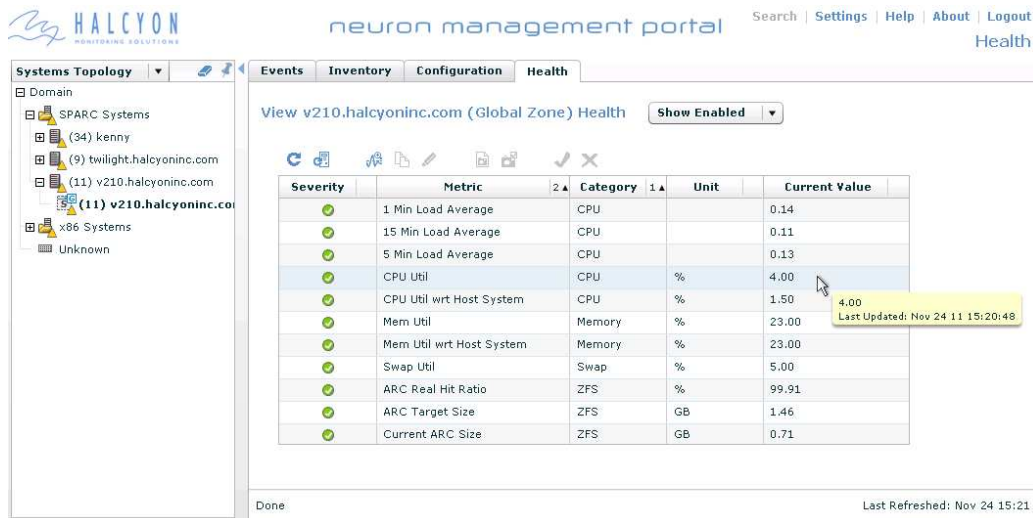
HALCYON
MONITORING SOLUTIONS

neuron management portal

Search | Settings | Help | About | Logout
Health

Systems Topology

Domain
SPARC Systems
(34) kenny
(9) twilight.halcyoninc.com
(11) v210.halcyoninc.com
(11) v210.halcyoninc.co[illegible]
x86 Systems
Unknown

Events | Inventory | Configuration | Health

View v210.halcyoninc.com (Global Zone) Health

Show Enabled

| Severity | Metric 2▲ | Category 1▲ | Unit | Current Value |
|---|---|---|---|---|
| | 1 Min Load Average | CPU | | 0.14 |
| | 15 Min Load Average | CPU | | 0.11 |
| | 5 Min Load Average | CPU | | 0.13 |
| | CPU Util | CPU | % | 4.00 |
| | CPU Util wrt Host System | CPU | % | 1.50 |
| | Mem Util | Memory | % | 23.00 |
| | Mem Util wrt Host System | Memory | % | 23.00 |
| | Swap Util | Swap | % | 5.00 |
| | ARC Real Hit Ratio | ZFS | % | 99.91 |
| | ARC Target Size | ZFS | GB | 1.46 |
| | Current ARC Size | ZFS | GB | 0.71 |

4.00
Last Updated: Nov 24 11 15:20:48

Done

Last Refreshed: Nov 24 15:21